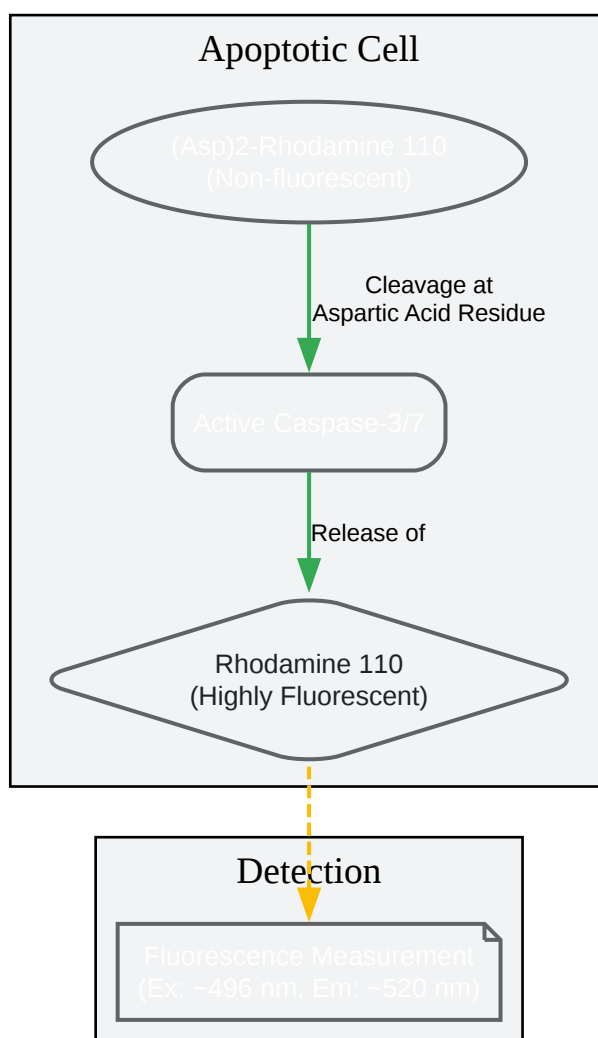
Apoptotic Cell

(Asp)2-Rhodamine 110
(Non-fluorescent)

Cleavage at
Aspartic Acid Residue

Active Caspase-3/7

Release of

Rhodamine 110
(Highly Fluorescent)

Detection

Fluorescence Measurement
(Ex: ~496 nm, Em: ~520 nm)